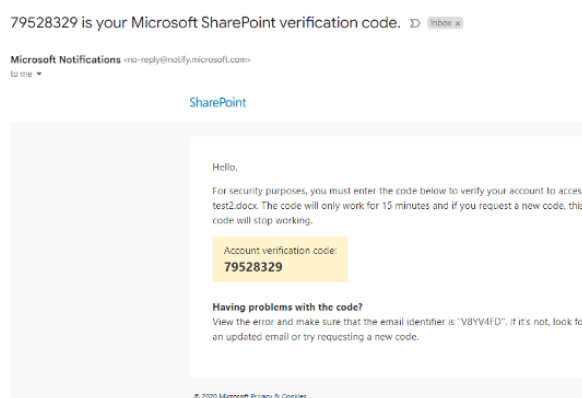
79528329 is your Microsoft SharePoint verification code. Inbox ×

Microsoft Notifications <no-reply@notify.microsoft.com>
to me

SharePoint

Hello,

For security purposes, you must enter the code below to verify your account to acces test2.docx. The code will only work for 15 minutes and if you request a new code, this code will stop working.

Account verification code:
79528329

Having problems with the code?
View the error and make sure that the email identifier is "V8YV4FD". If it's not, look fo an updated email or try requesting a new code.

© 2020 Microsoft Privacy & Cookies